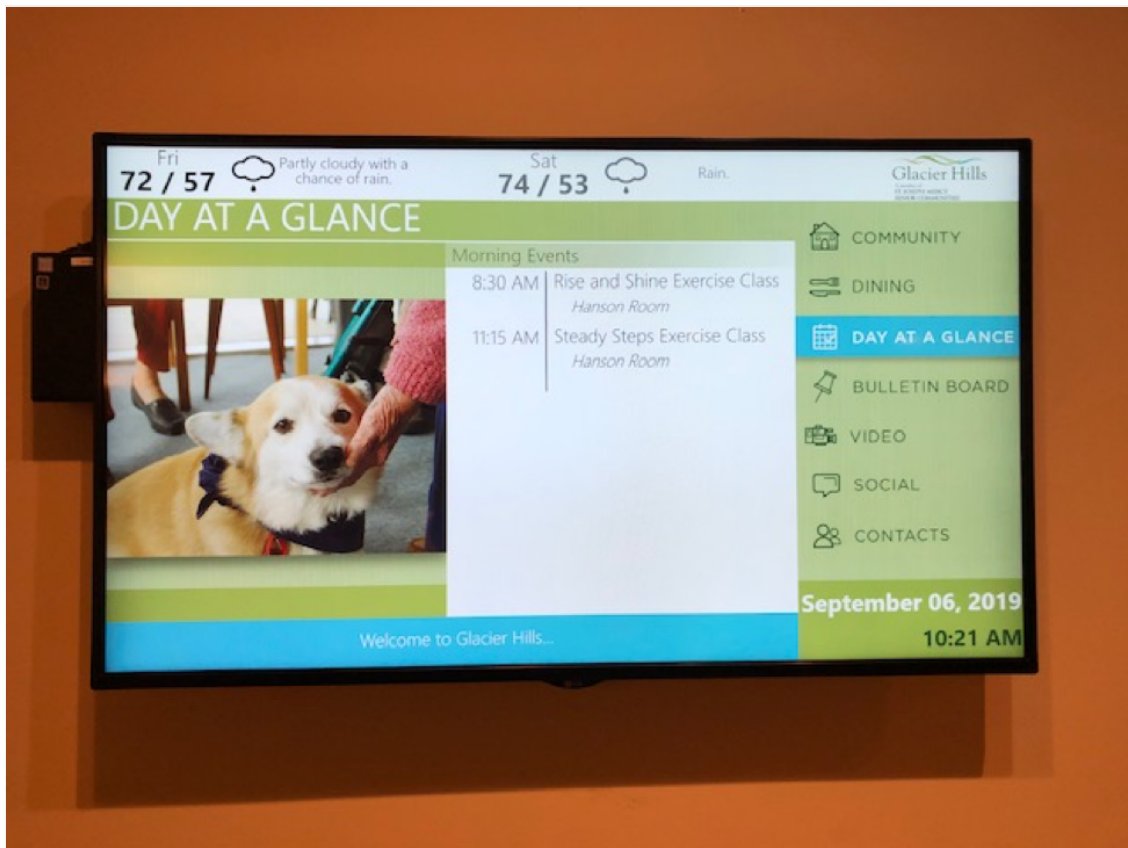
Fri
72 / 57
Partly cloudy with a chance of rain.

Sat
74 / 53
Rain.

Glacier Hills
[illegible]

DAY AT A GLANCE

Morning Events
8:30 AM Rise and Shine Exercise Class
Hanson Room
11:15 AM Steady Steps Exercise Class
Hanson Room

COMMUNITY
DINING
DAY AT A GLANCE
BULLETIN BOARD
VIDEO
SOCIAL
CONTACTS

September 06, 2019
10:21 AM

Welcome to Glacier Hills...